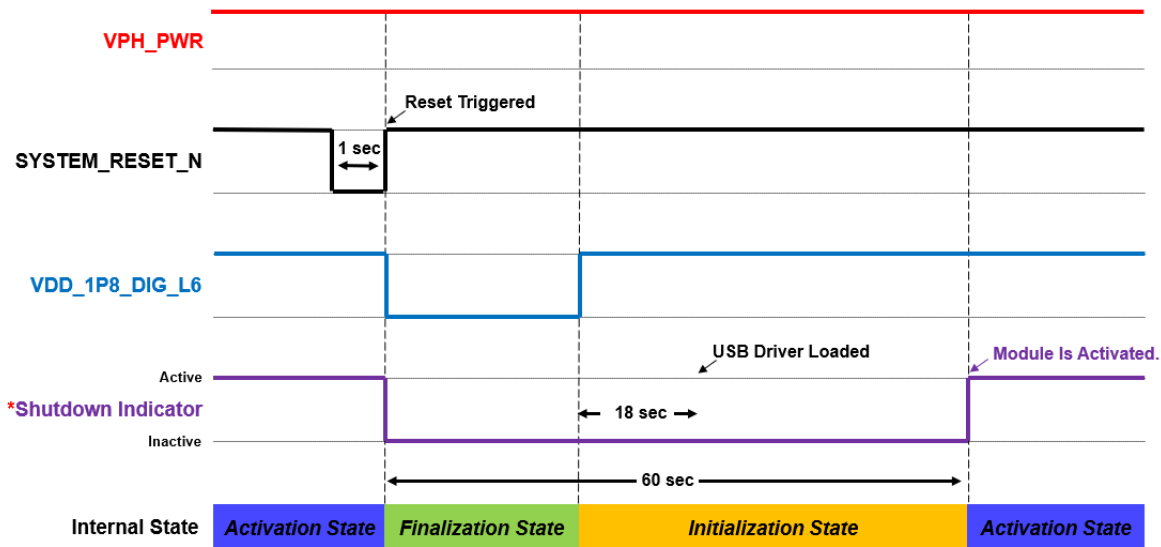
VPH_PWR

Reset Triggered

1 sec

SYSTEM_RESET_N

VDD_1P8_DIG_L6

USB Driver Loaded

Module Is Activated.

Active

*Shutdown Indicator

18 sec

Inactive

60 sec

Internal State

Activation State

Finalization State

Initialization State

Activation State